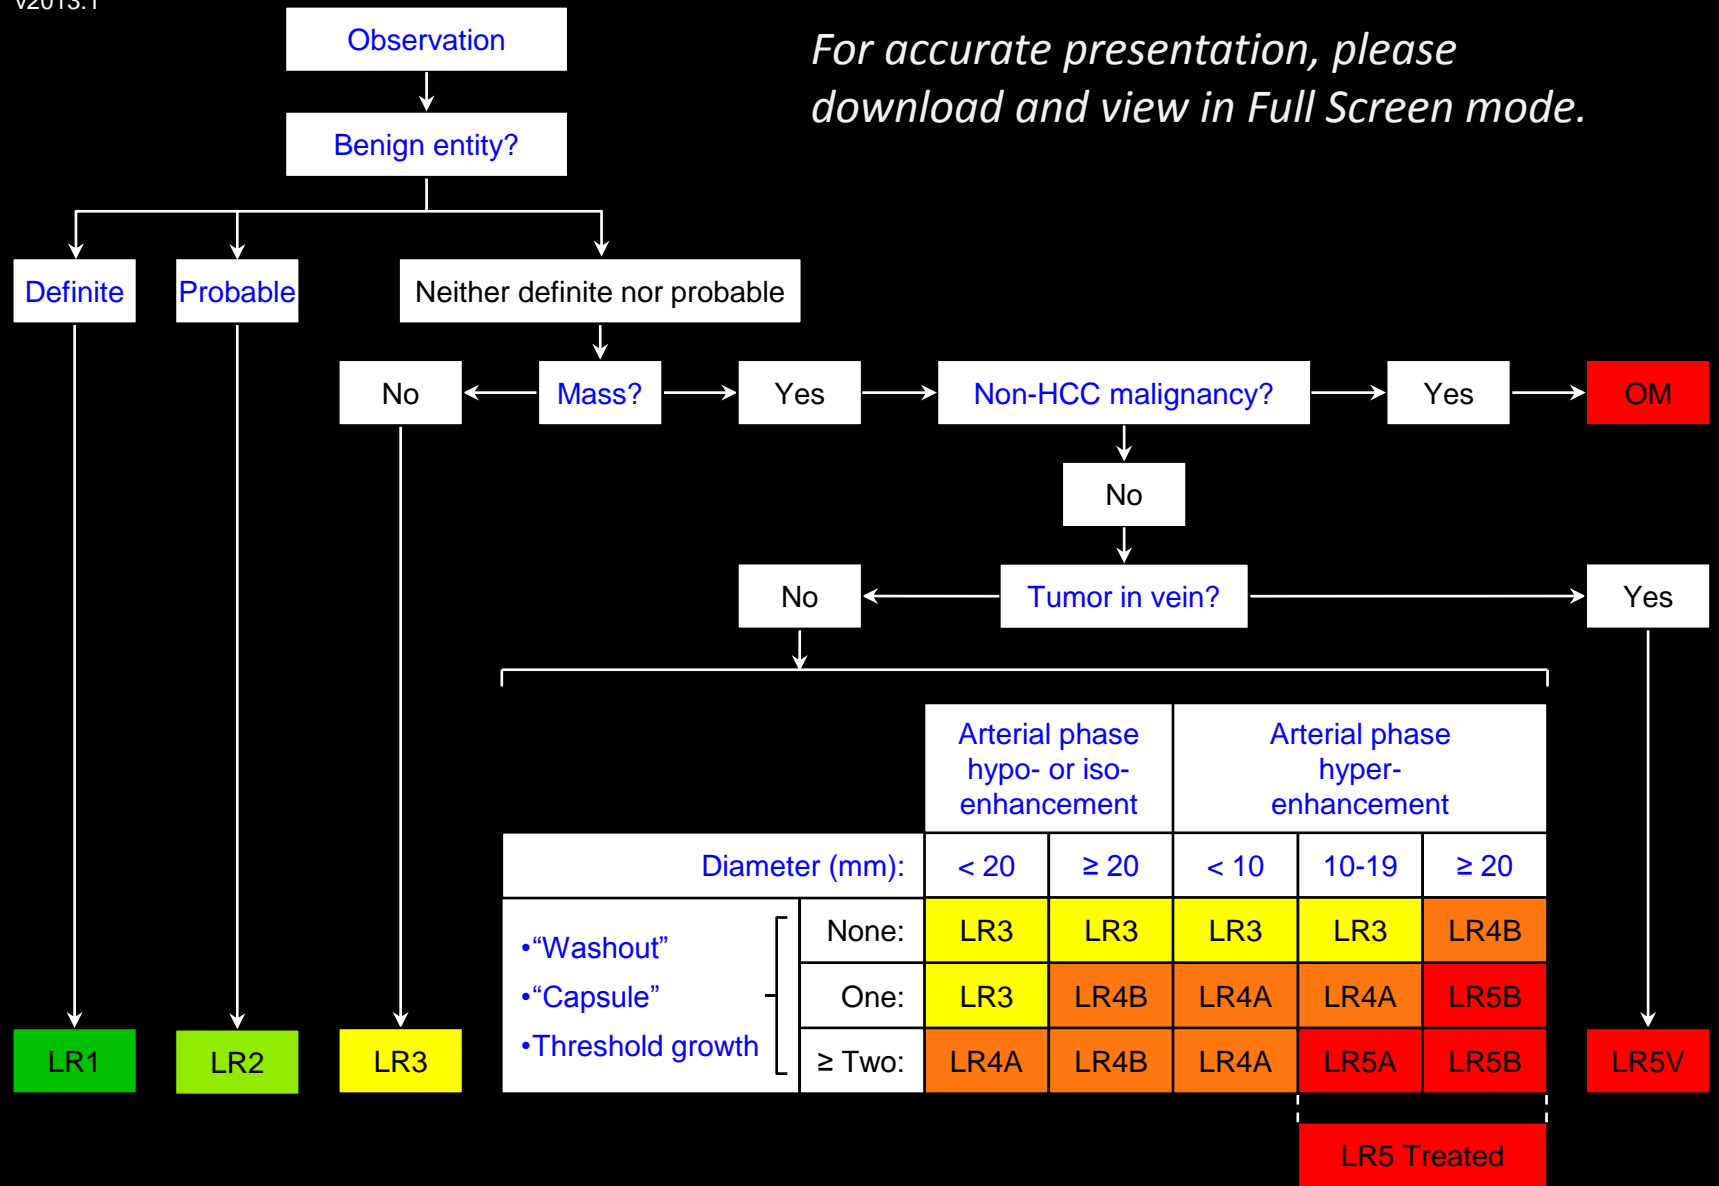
v2013.1

Observation

Benign entity?

For accurate presentation, please download and view in Full Screen mode.

Definite

Probable

Neither definite nor probable

No

Mass?

Yes

Non-HCC malignancy?

Yes

OM

No

No

Tumor in vein?

Yes

| | | Arterial phase hypo- or iso-enhancement | | Arterial phase hyper-enhancement | | |
|---|---|---|---|---|---|---|
| Diameter (mm): | | < 20 | ≥ 20 | < 10 | 10-19 | ≥ 20 |
| •“Washout” •“Capsule” •Threshold growth | None: | LR3 | LR3 | LR3 | LR3 | LR4B |
| | One: | LR3 | LR4B | LR4A | LR4A | LR5B |
| | ≥ Two: | LR4A | LR4B | LR4A | LR5A | LR5B |

LR5 Treated

LR1

LR2

LR3

LR5V